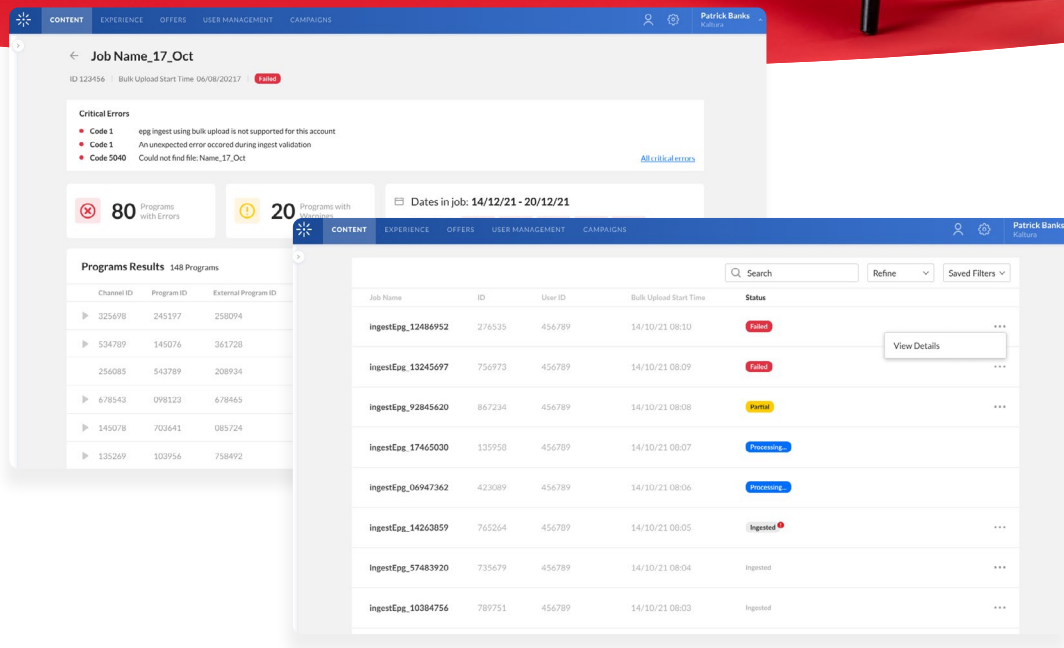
CONTENT EXPERIENCE OFFERS USER MANAGEMENT CAMPAIGNS

Patrick Banks
Kaltura

Job Name_17_Oct

ID 123456 | Bulk Upload Start Time 06/08/20217 | Failed

Critical Errors

- Code 1 epg ingest using bulk upload is not supported for this account
- Code 1 An unexpected error occored during ingest validation
- Code 5040 Could not find file: Name_17_Oct

All critical errors

80 Programs with Errors

20 Programs with Warnings

Dates in job: 14/12/21 - 20/12/21

Programs Results 148 Programs

| Channel ID | Program ID | External Program ID |
|---|---|---|
| 325698 | 245197 | 258094 |
| 534789 | 145076 | 361728 |
| 256085 | 543789 | 208934 |
| 678543 | 098123 | 678465 |
| 145078 | 703641 | 085724 |
| 135269 | 103956 | 758492 |

CONTENT EXPERIENCE OFFERS USER MANAGEMENT CAMPAIGNS

Patrick Banks
Kaltura

Search Refine Saved Filters

| Job Name | ID | User ID | Bulk Upload Start Time | Status |
|---|---|---|---|---|
| ingestEpg_12486952 | 276535 | 456789 | 14/10/21 08:10 | Failed |
| ingestEpg_13245697 | 756973 | 456789 | 14/10/21 08:09 | Failed |
| ingestEpg_92845620 | 867234 | 456789 | 14/10/21 08:08 | Partial |
| ingestEpg_17465030 | 135958 | 456789 | 14/10/21 08:07 | Processing... |
| ingestEpg_06947362 | 423089 | 456789 | 14/10/21 08:06 | Processing... |
| ingestEpg_14263859 | 765264 | 456789 | 14/10/21 08:05 | Ingested |
| ingestEpg_57483920 | 735679 | 456789 | 14/10/21 08:04 | Ingested |
| ingestEpg_10384756 | 789751 | 456789 | 14/10/21 08:03 | Ingested |

View Details